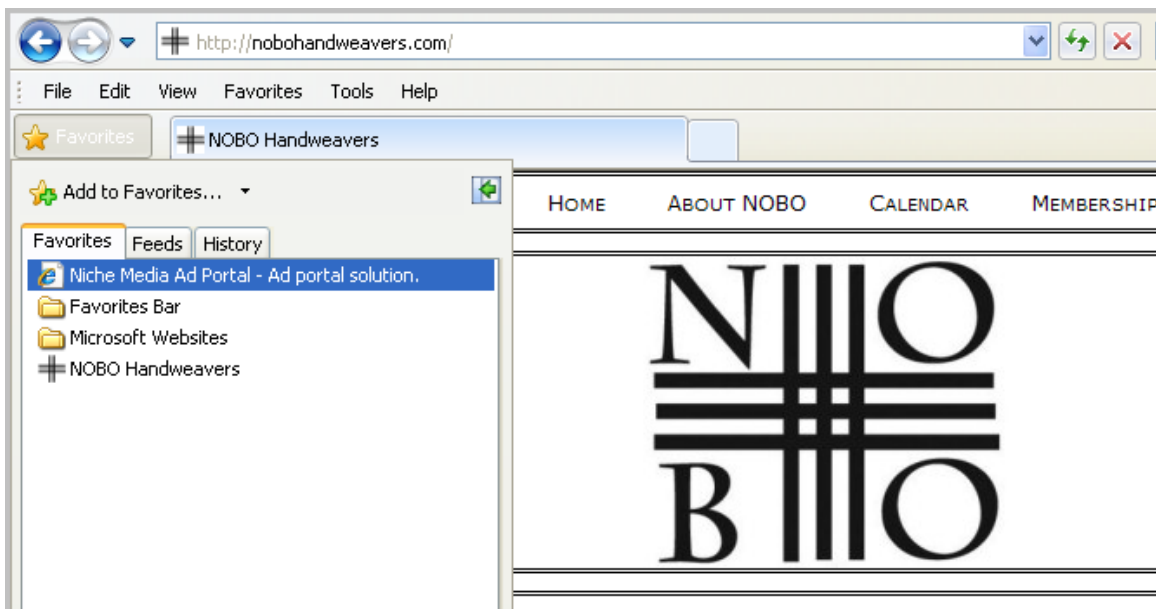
http://nobohandweavers.com/

File Edit View Favorites Tools Help

Favorites

NOBO Handweavers

Add to Favorites...

Favorites Feeds History

Niche Media Ad Portal - Ad portal solution.

Favorites Bar

Microsoft Websites

NOBO Handweavers

HOME ABOUT NOBO CALENDAR MEMBERSHIP

N O
B O